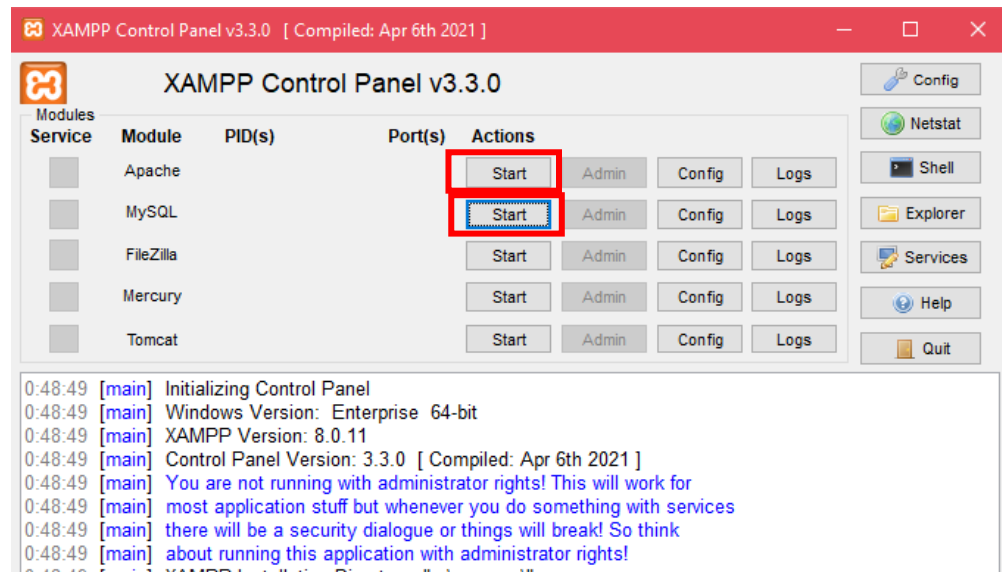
XAMPP Control Panel v3.3.0 [ Compiled: Apr 6th 2021 ]

XAMPP Control Panel v3.3.0

Config
Netstat
Shell
Explorer
Services
Help
Quit

Modules

| Service | Module | PID(s) | Port(s) | Actions | | | |
|---|---|---|---|---|---|---|---|
| | Apache | | | Start | Admin | Config | Logs |
| | MySQL | | | Start | Admin | Config | Logs |
| | FileZilla | | | Start | Admin | Config | Logs |
| | Mercury | | | Start | Admin | Config | Logs |
| | Tomcat | | | Start | Admin | Config | Logs |

0:48:49 [main] Initializing Control Panel
0:48:49 [main] Windows Version: Enterprise 64-bit
0:48:49 [main] XAMPP Version: 8.0.11
0:48:49 [main] Control Panel Version: 3.3.0 [ Compiled: Apr 6th 2021 ]
0:48:49 [main] You are not running with administrator rights! This will work for
0:48:49 [main] most application stuff but whenever you do something with services
0:48:49 [main] there will be a security dialogue or things will break! So think
0:48:49 [main] about running this application with administrator rights!
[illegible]